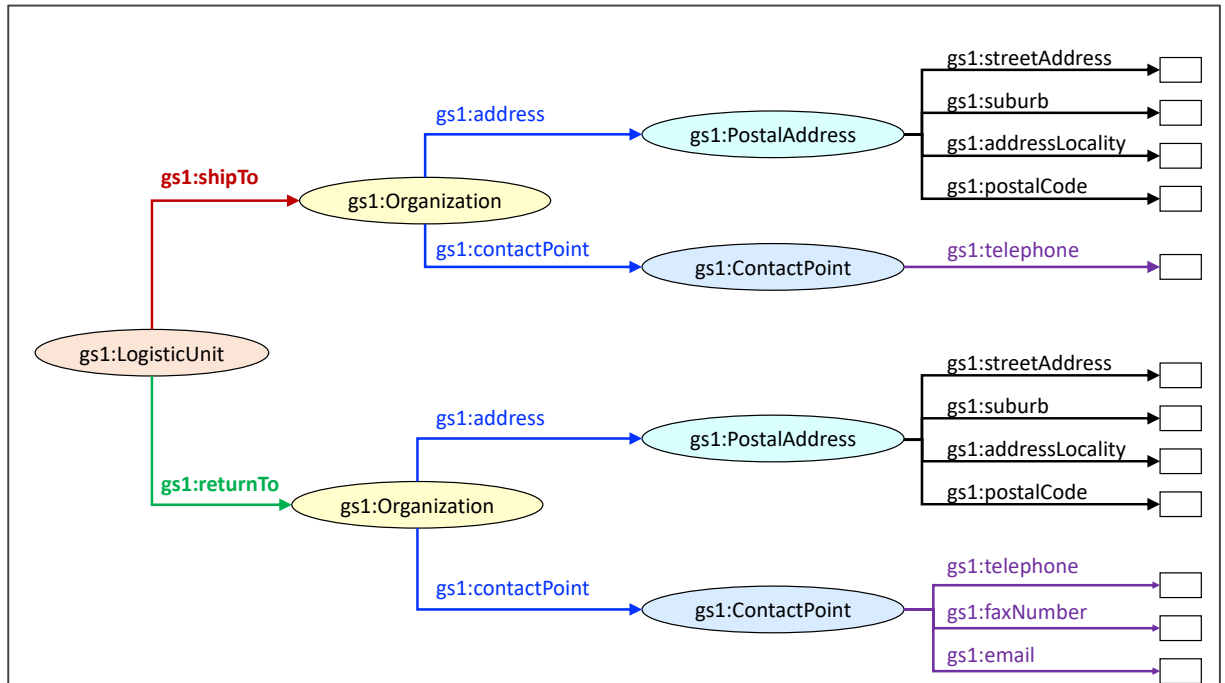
gs1:LogisticUnit

gs1:shipTo

gs1:Organization

gs1:address

gs1:PostalAddress

gs1:streetAddress

gs1:suburb

gs1:addressLocality

gs1:postalCode

gs1:contactPoint

gs1:ContactPoint

gs1:telephone

gs1:returnTo

gs1:Organization

gs1:address

gs1:PostalAddress

gs1:streetAddress

gs1:suburb

gs1:addressLocality

gs1:postalCode

gs1:contactPoint

gs1:ContactPoint

gs1:telephone

gs1:faxNumber

gs1:email